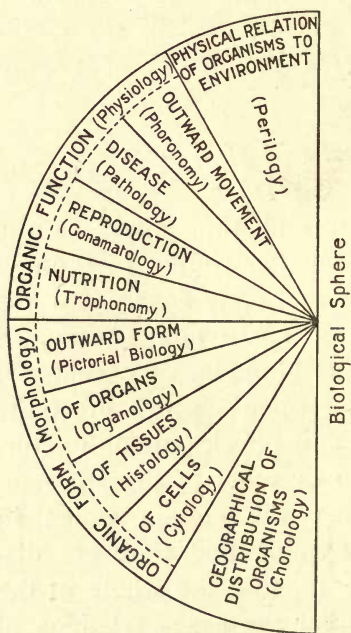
PHYSICAL RELATION OF ORGANISMS TO ENVIRONMENT

(Perilogy)

OUTWARD MOVEMENT (Phoronomy)

DISEASE (Pathology)

REPRODUCTION (Gonamatology)

NUTRITION (Trophonomy)

ORGANIC FUNCTION (Physiology)

OUTWARD FORM (Pictorial Biology)

OF ORGANS (Organology)

OF TISSUES (Histology)

OF CELLS (Cytology)

ORGANIC FORM (Morphology)

GEOGRAPHICAL DISTRIBUTION OF ORGANISMS (Chorology)

Biological Sphere